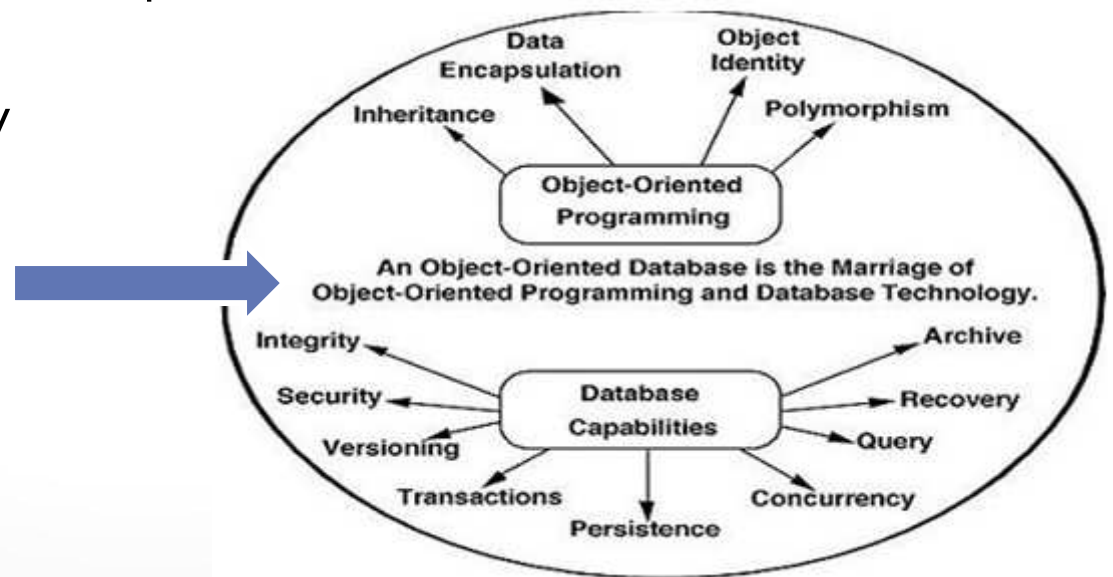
y

Data Encapsulation

Object Identity

Inheritance

Polymorphism

Object-Oriented Programming

An Object-Oriented Database is the Marriage of Object-Oriented Programming and Database Technology.

Integrity

Archive

Security

Database Capabilities

Recovery

Versioning

Query

Transactions

Concurrency

Persistence